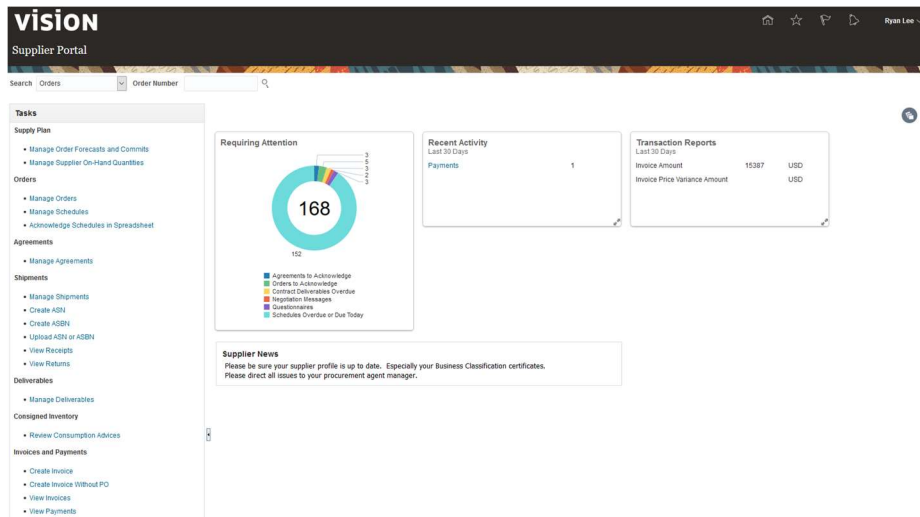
VISION
Supplier Portal

Ryan Lee

Search Orders Order Number

Tasks
Supply Plan
• Manage Order Forecasts and Commits
• Manage Supplier On-Hand Quantities
Orders
• Manage Orders
• Manage Schedules
• Acknowledge Schedules in Spreadsheet
Agreements
• Manage Agreements
Shipments
• Manage Shipments
• Create ASN
• Create ASBN
• Upload ASN or ASBN
• View Receipts
• View Returns
Deliverables
• Manage Deliverables
Consigned Inventory
• Review Consumption Advices
Invoices and Payments
• Create Invoice
• Create Invoice Without PO
• View Invoices
• View Payments

Requiring Attention
3
5
3
2
3
168
152
Agreements to Acknowledge
Orders to Acknowledge
Contract Deliverables Overdue
Negotiation Messages
Questionnaires
Schedules Overdue or Due Today

Recent Activity
Last 30 Days
| Payments | 1 |

Transaction Reports
Last 30 Days
| Invoice Amount | 15387 | USD |
| Invoice Price Variance Amount | | USD |

Supplier News
Please be sure your supplier profile is up to date. Especially your Business Classification certificates.
Please direct all issues to your procurement agent manager.